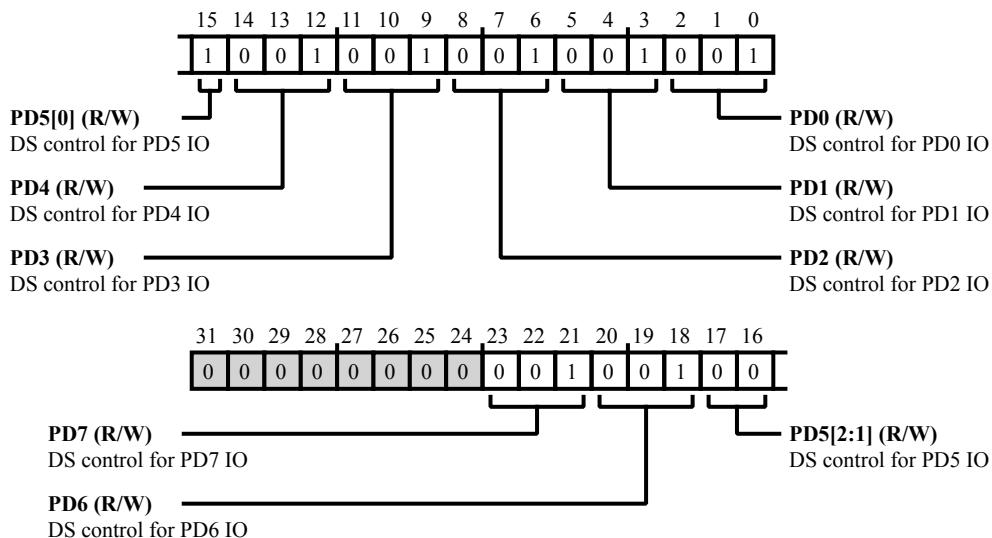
| 15 | 14 | 13 | 12 | 11 | 10 | 9 | 8 | 7 | 6 | 5 | 4 | 3 | 2 | 1 | 0 |
|---|---|---|---|---|---|---|---|---|---|---|---|---|---|---|---|
| 1 | 0 | 0 | 1 | 0 | 0 | 1 | 0 | 0 | 1 | 0 | 0 | 1 | 0 | 0 | 1 |

**PD5[0] (R/W)**
DS control for PD5 IO

**PD4 (R/W)**
DS control for PD4 IO

**PD3 (R/W)**
DS control for PD3 IO

**PD0 (R/W)**
DS control for PD0 IO

**PD1 (R/W)**
DS control for PD1 IO

**PD2 (R/W)**
DS control for PD2 IO

| 31 | 30 | 29 | 28 | 27 | 26 | 25 | 24 | 23 | 22 | 21 | 20 | 19 | 18 | 17 | 16 |
|---|---|---|---|---|---|---|---|---|---|---|---|---|---|---|---|
| 0 | 0 | 0 | 0 | 0 | 0 | 0 | 0 | 0 | 0 | 1 | 0 | 0 | 1 | 0 | 0 |

**PD7 (R/W)**
DS control for PD7 IO

**PD6 (R/W)**
DS control for PD6 IO

**PD5[2:1] (R/W)**
DS control for PD5 IO